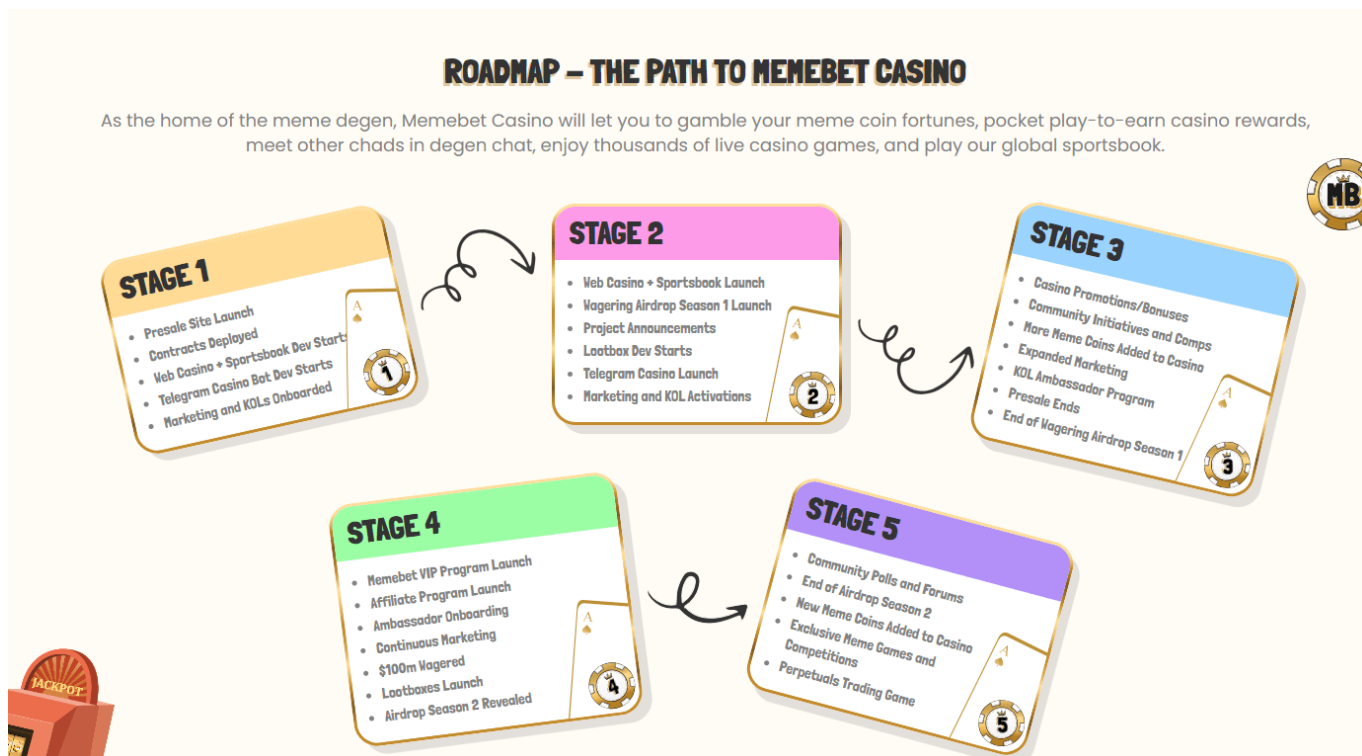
ROADMAP – THE PATH TO MEMEBET CASINO

As the home of the meme degen, Memebet Casino will let you to gamble your meme coin fortunes, pocket play-to-earn casino rewards, meet other chads in degen chat, enjoy thousands of live casino games, and play our global sportsbook.

MB

STAGE 1
- Presale Site Launch
- Contracts Deployed
- Web Casino + Sportsbook Dev Starts
- Telegram Casino Bot Dev Starts
- Marketing and KOLs Onboarded

A
1

STAGE 2
- Web Casino + Sportsbook Launch
- Wagering Airdrop Season 1 Launch
- Project Announcements
- Lootbox Dev Starts
- Telegram Casino Launch
- Marketing and KOL Activations

A
2

STAGE 3
- Casino Promotions/Bonuses
- Community Initiatives and Comps
- More Meme Coins Added to Casino
- Expanded Marketing
- KOL Ambassador Program
- Presale Ends
- End of Wagering Airdrop Season 1

A
3

STAGE 4
- Memebet VIP Program Launch
- Affiliate Program Launch
- Ambassador Onboarding
- Continuous Marketing
- $100m Wagered
- Lootboxes Launch
- Airdrop Season 2 Revealed

A
4

STAGE 5
- Community Polls and Forums
- End of Airdrop Season 2
- New Meme Coins Added to Casino
- Exclusive Meme Games and Competitions
- Perpetuals Trading Game

A
5

JACKPOT